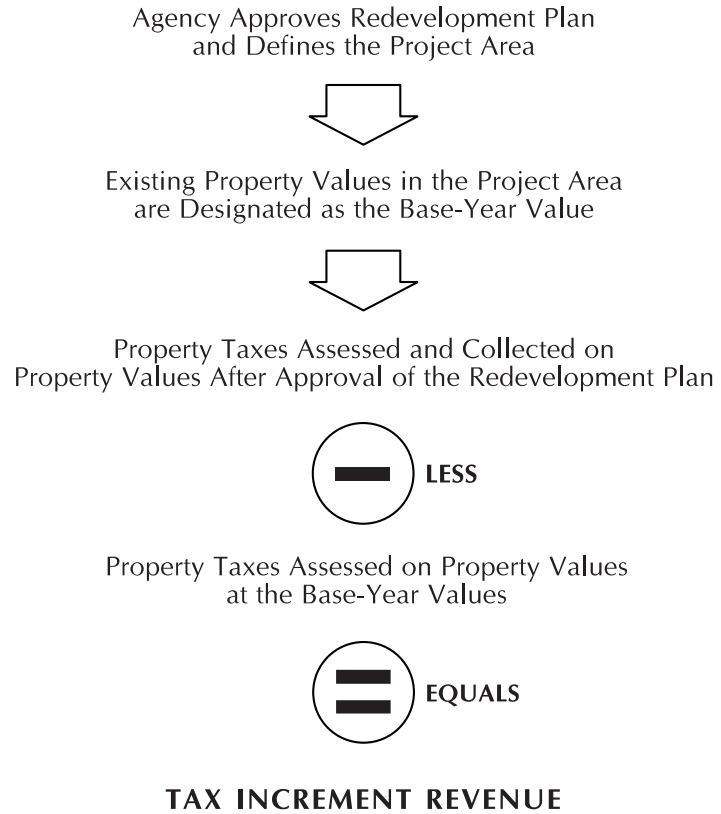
Agency Approves Redevelopment Plan and Defines the Project Area

Existing Property Values in the Project Area are Designated as the Base-Year Value

Property Taxes Assessed and Collected on Property Values After Approval of the Redevelopment Plan

LESS

Property Taxes Assessed on Property Values at the Base-Year Values

EQUALS

TAX INCREMENT REVENUE